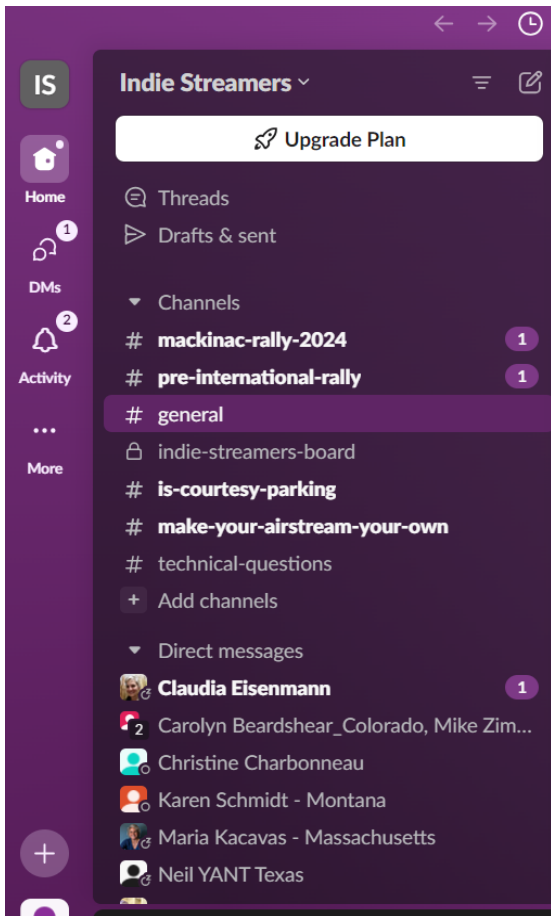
IS

Home

1
DMs

2
Activity

•••
More

Indie Streamers

Upgrade Plan

Threads
Drafts & sent

Channels
# mackinac-rally-2024 1
# pre-international-rally 1
# general
indie-streamers-board
# is-courtesy-parking
# make-your-airstream-your-own
# technical-questions
+ Add channels

Direct messages
Claudia Eisenmann 1
2 Carolyn Beardshear_Colorado, Mike Zim...
Christine Charbonneau
Karen Schmidt - Montana
Maria Kacavas - Massachusetts
Neil YANT Texas

+